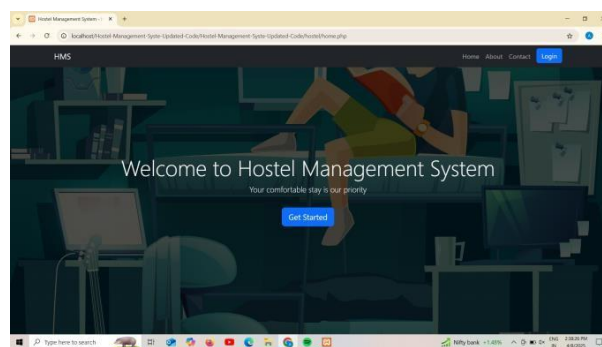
Hostel Management System
localhost/Hostel-Management-Syste-Updated-Code/Hostel-Management-Syste-Updated-Code/hostel/home.php

HMS

Home About Contact Login

Welcome to Hostel Management System

Your comfortable stay is our priority

Get Started

Type here to search

Nifty bank +1.48%

ENG IN

2:38:25 PM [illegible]